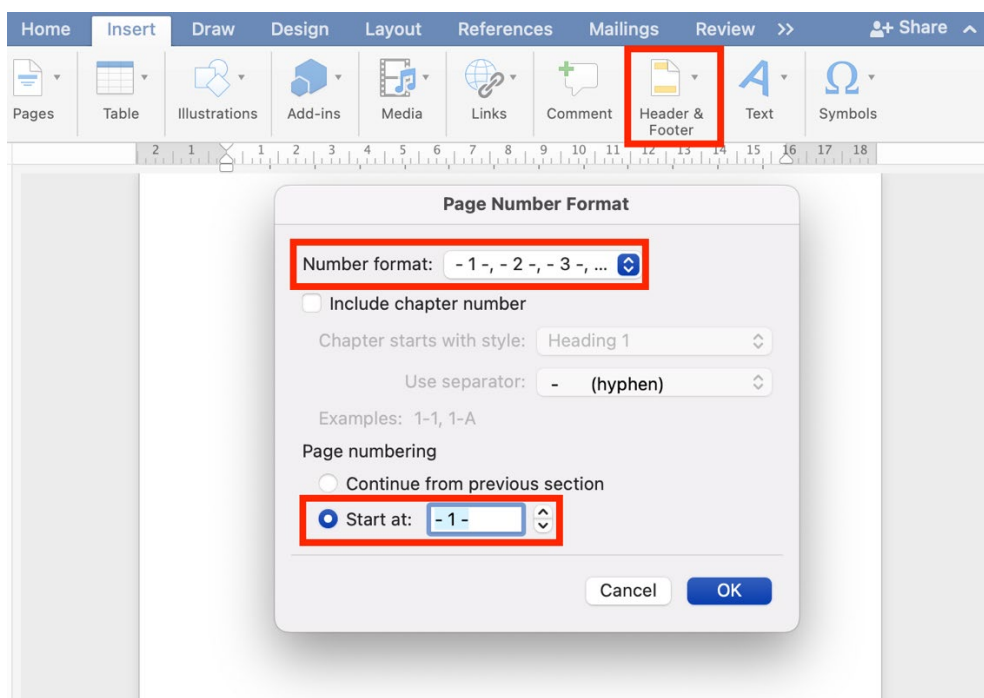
Home Insert Draw Design Layout References Mailings Review >> Share

Pages Table Illustrations Add-ins Media Links Comment Header & Footer Text Symbols

2 1 1 2 3 4 5 6 7 8 9 10 11 12 13 14 15 16 17 18

Page Number Format

Number format: - 1 -, - 2 -, - 3 -, ...

Include chapter number

Chapter starts with style: Heading 1

Use separator: - (hyphen)

Examples: 1-1, 1-A

Page numbering

Continue from previous section

Start at: - 1 -

Cancel OK